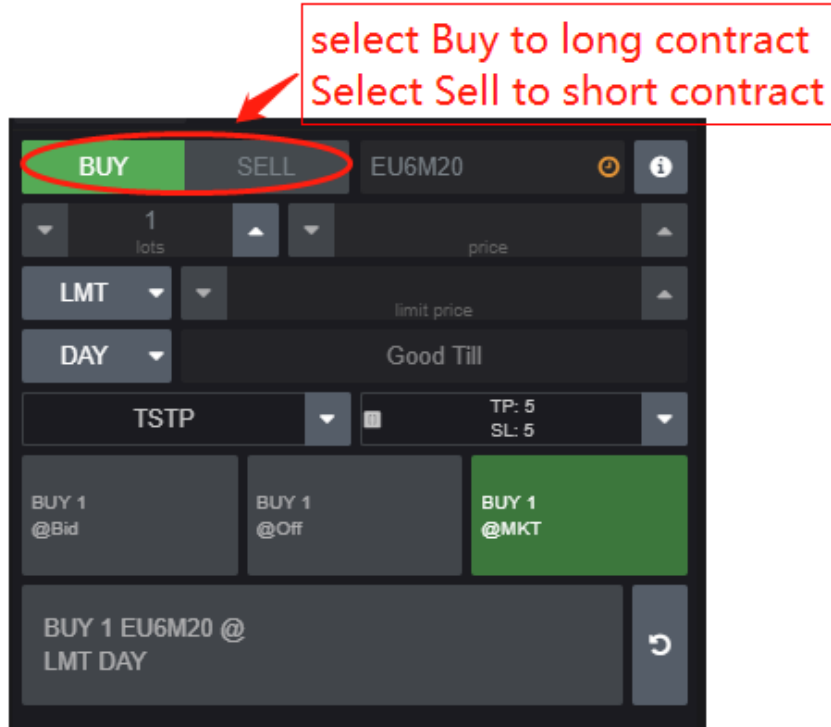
select Buy to long contract
Select Sell to short contract

BUY SELL EU6M20

1
lots

price

LMT

limit price

DAY

Good Till

TSTP

TP: 5
SL: 5

BUY 1
@Bid

BUY 1
@Off

BUY 1
@MKT

BUY 1 EU6M20 @
LMT DAY